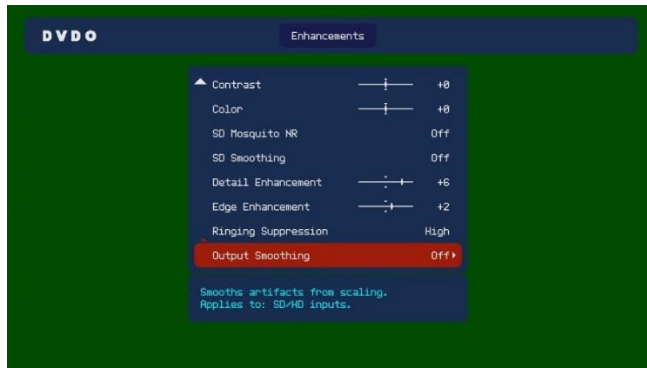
DVDO

Enhancements

Contrast +0
Color +0
SD Mosquito NR Off
SD Smoothing Off
Detail Enhancement +6
Edge Enhancement +2
Ringing Suppression High
Output Smoothing Off

Smooths artifacts from scaling.
Applies to: SD/HD inputs.